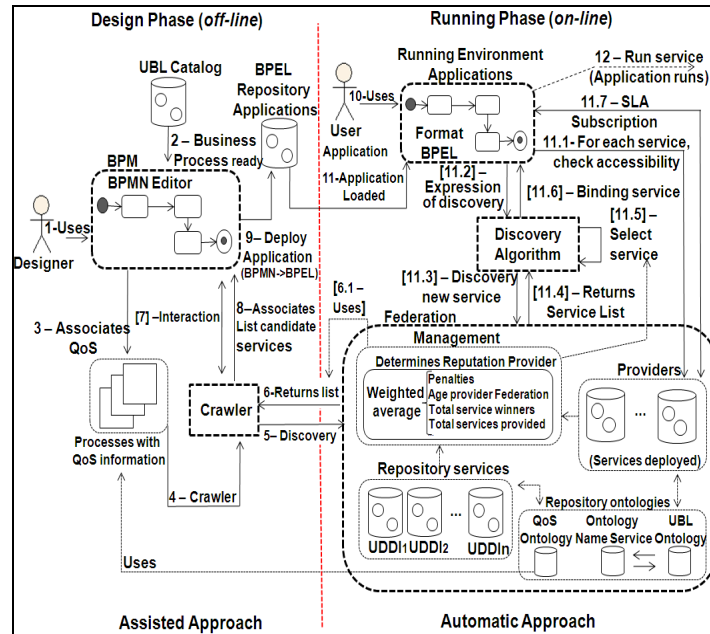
Design Phase (off-line)

Running Phase (on-line)

UBL Catalog

BPEL Repository Applications

Running Environment Applications

12 – Run service (Application runs)

10-Uses

User Application

Format BPEL

11.7 – SLA Subscription

11.1- For each service, check accessibility

2 – Business Process ready

BPM

BPMN Editor

11-Application Loaded

[11.2] – Expression of discovery

[11.6] – Binding service

[11.5] – Select service

1-Uses

Designer

9– Deploy Application (BPMN->BPEL)

Discovery Algorithm

[11.3] – Discovery new service

[11.4] – Returns Service List

[6.1 – Uses]

3 – Associates QoS

[7] –Interaction

8–Associates List candidate services

Federation

Management

Determines Reputation Provider

Weighted average

Penalties
Age provider Federation
Total service winners
Total services provided

Providers

Crawler

6-Returns list

5– Discovery

Processes with QoS information

(Services deployed)

Repository services

4 – Crawler

Repository ontologies

QoS Ontology

Ontology Name Service

UBL Ontology

UDDI1 UDDI2 ... UDDIn

Uses

Assisted Approach

Automatic Approach